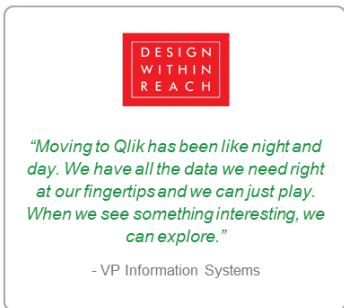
DESIGN WITHIN REACH

“Moving to Qlik has been like night and day. We have all the data we need right at our fingertips and we can just play. When we see something interesting, we can explore.”

- VP Information Systems